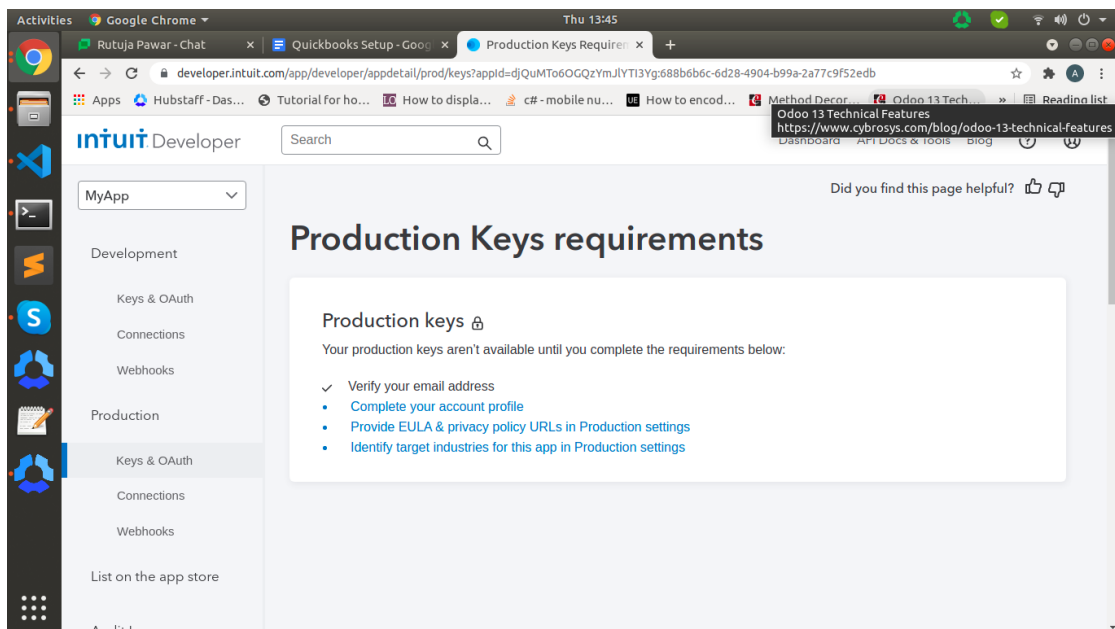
Activities Google Chrome ▾ Thu 13:45

Rutuja Pawar - Chat × Quickbooks Setup - Goog × Production Keys Requirem × +

developer.intuit.com/app/developer/appdetail/prod/keys?appId=djQuMTo6OGQzYmJlYTI3Yg:688b6b6c-6d28-4904-b99a-2a77c9f52edb

Apps Hubstaff - Das... Tutorial for ho... How to displa... c# - mobile nu... How to encod... Method Decor... Odoo 13 Tech... » Reading list

Odoo 13 Technical Features
https://www.cybrosys.com/blog/odoo-13-technical-features

intuit Developer Search Dashboard API Docs & Tools Blog

MyApp

Development

Keys & OAuth

Connections

Webhooks

Production

Keys & OAuth

Connections

Webhooks

List on the app store

Did you find this page helpful?

Production Keys requirements

Production keys

Your production keys aren't available until you complete the requirements below:

✓ Verify your email address
• Complete your account profile
• Provide EULA & privacy policy URLs in Production settings
• Identify target industries for this app in Production settings